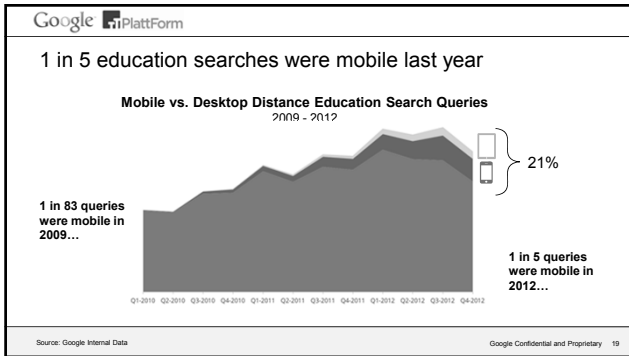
Google PlattForm

1 in 5 education searches were mobile last year

Mobile vs. Desktop Distance Education Search Queries

2009 - 2012

21%

1 in 83 queries were mobile in 2009…

1 in 5 queries were mobile in 2012…

Q1-2010 Q2-2010 Q3-2010 Q4-2010 Q1-2011 Q2-2011 Q3-2011 Q4-2011 Q1-2012 Q2-2012 Q3-2012 Q4-2012

Source: Google Internal Data

Google Confidential and Proprietary 19